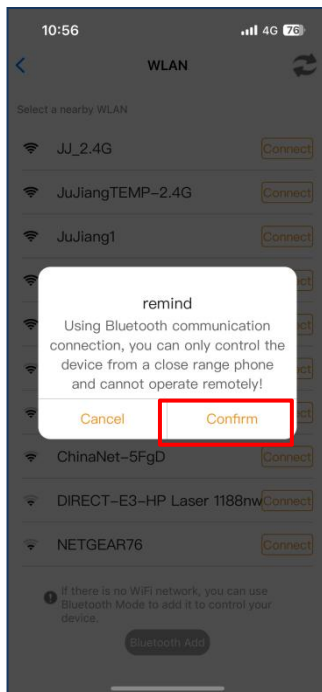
10:56
4G 76

WLAN

Select a nearby WLAN

JJ_2.4G Connect

JuJiangTEMP-2.4G Connect

JuJiang1 Connect

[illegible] Connect

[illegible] Connect

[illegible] Connect

remind

Using Bluetooth communication connection, you can only control the device from a close range phone and cannot operate remotely!

Cancel Confirm

ChinaNet-5FgD Connect

DIRECT-E3-HP Laser 1188nw Connect

NETGEAR76 Connect

If there is no WiFi network, you can use Bluetooth Mode to add it to control your device.

Bluetooth Add